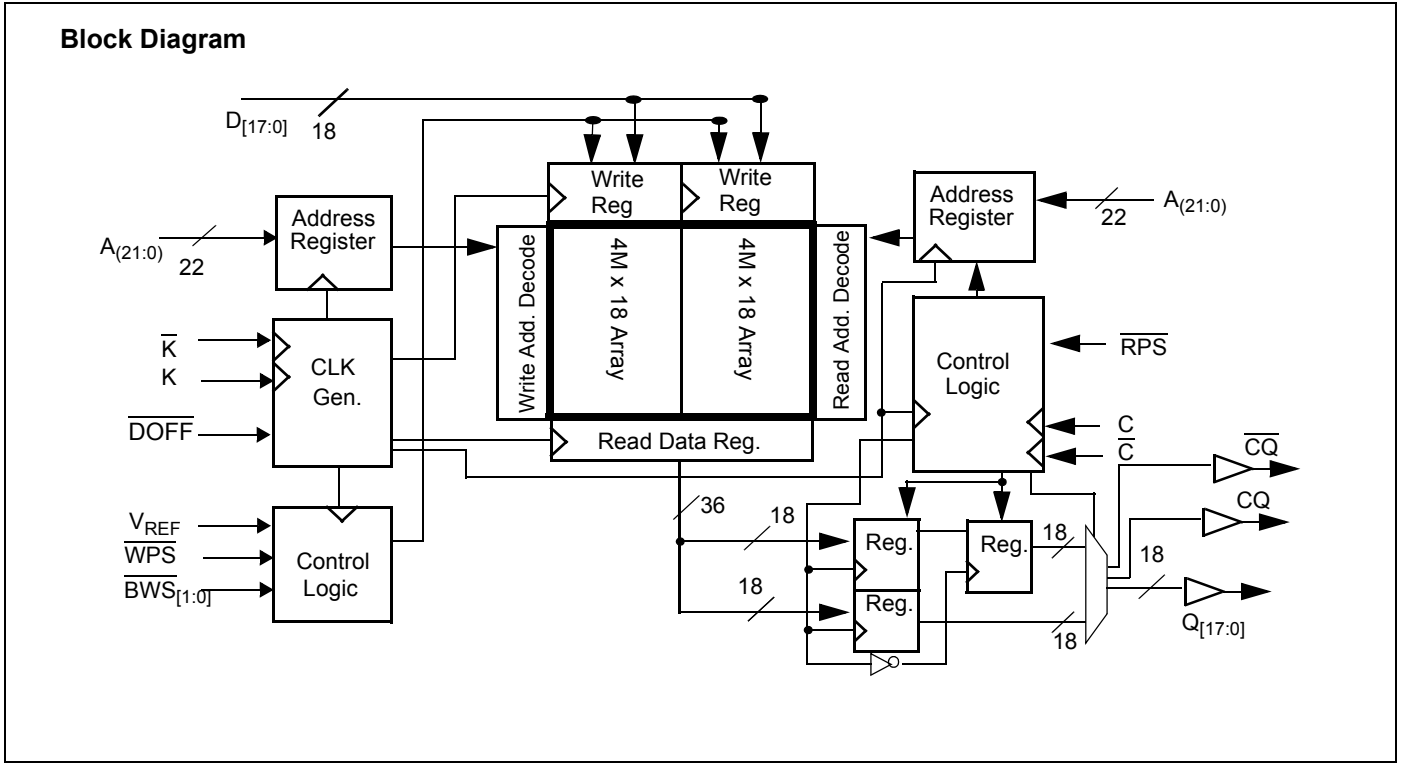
Block Diagram

$D_{[17:0]}$ 18

Write Reg

Write Reg

Address Register

$A_{(21:0)}$ 22

Address Register

$A_{(21:0)}$ 22

Write Add. Decode

4M x 18 Array

4M x 18 Array

Read Add. Decode

$\overline{K}$

K

CLK Gen.

$\overline{DOFF}$

Control Logic

$\overline{RPS}$

C

$\overline{C}$

$\overline{CQ}$

Read Data Reg.

CQ

36

18

$V_{REF}$

$\overline{WPS}$

$\overline{BWS}_{[1:0]}$

Control Logic

Reg.

Reg.

18

18

18

Reg.

$Q_{[17:0]}$

18